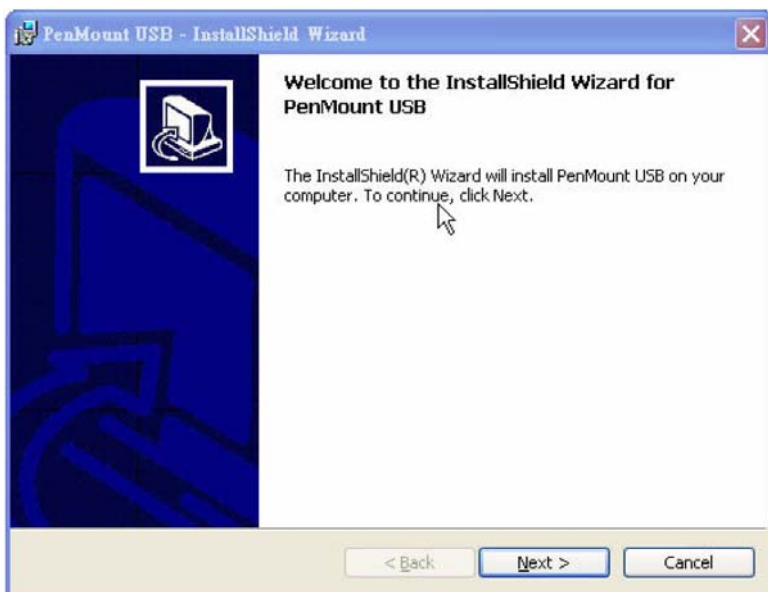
PenMount USB - InstallShield Wizard

Welcome to the InstallShield Wizard for PenMount USB

The InstallShield(R) Wizard will install PenMount USB on your computer. To continue, click Next.

< Back

Next >

Cancel